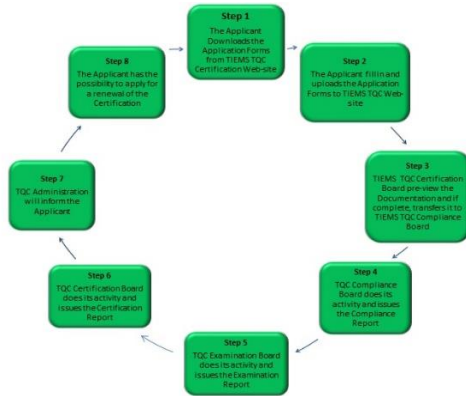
Step 1
The Applicant Downloads the Application Forms from TIEMS TQC Certification Web-site

Step 2
The Applicant fill in and uploads the Application Forms to TIEMS TQC Web-site

Step 3
TIEMS TQC Certification Board pre-view the Documentation and if complete, transfers it to TIEMS TQC Compliance Board

Step 4
TQC Compliance Board does its activity and issues the Compliance Report

Step 5
TQC Examination Board does its activity and issues the Examination Report

Step 6
TQC Certification Board does its activity and issues the Certification Report

Step 7
TQC Administration will inform the Applicant

Step 8
The Applicant has the possibility to apply for a renewal of the Certification